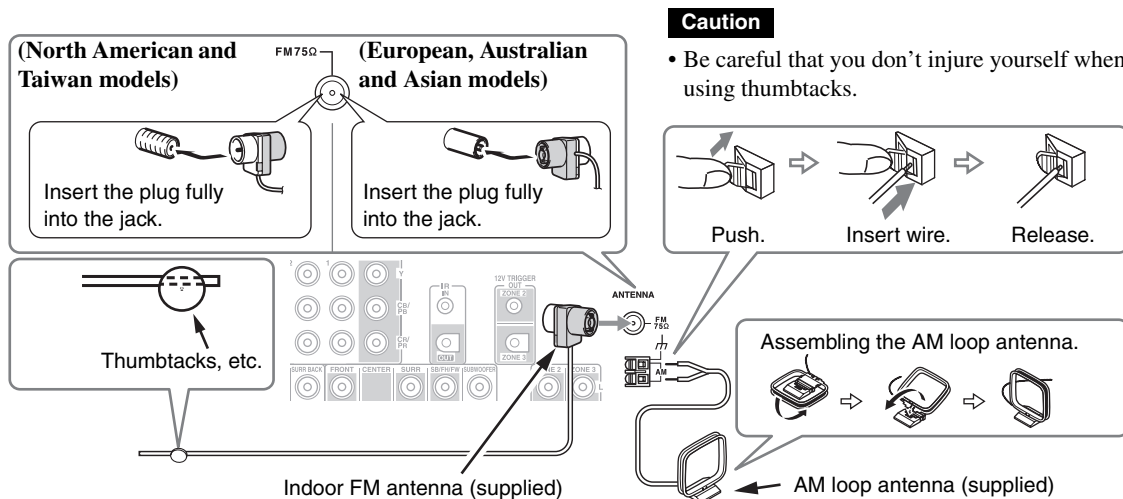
**Caution**

• Be careful that you don't injure yourself when using thumbtacks.

(North American and Taiwan models)

FM75Ω

(European, Australian and Asian models)

Insert the plug fully into the jack.

Insert the plug fully into the jack.

Push.

Insert wire.

Release.

Thumbtacks, etc.

Y

CB/PB

CR/PR

IR IN

OUT

12V TRIGGER OUT ZONE 2

ZONE 3

SURR BACK

FRONT

CENTER

SURR

SB/FH/FW

SUBWOOFER

ZONE 2

ZONE 3

ANTENNA

FM 75Ω

AM

Assembling the AM loop antenna.

Indoor FM antenna (supplied)

AM loop antenna (supplied)